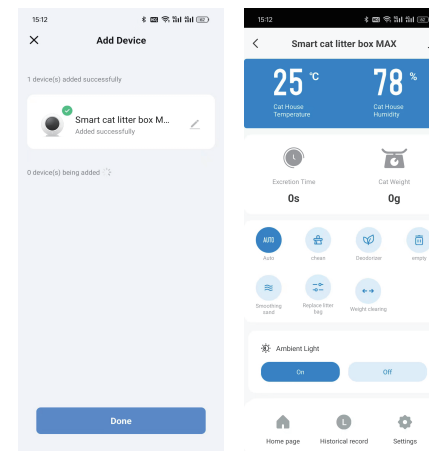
15:12

Add Device

1 device(s) added successfully

Smart cat litter box M...
Added successfully

0 device(s) being added

Done

15:12

Smart cat litter box MAX

25 °C
Cat House Temperature

78 %
Cat House Humidity

Excretion Time
0s

Cat Weight
0g

AUTO
Auto

clean

Deodorizer

empty

Smoothing sand

Replace litter bag

Weight clearing

Ambient Light

On

Off

Home page

Historical record

Settings